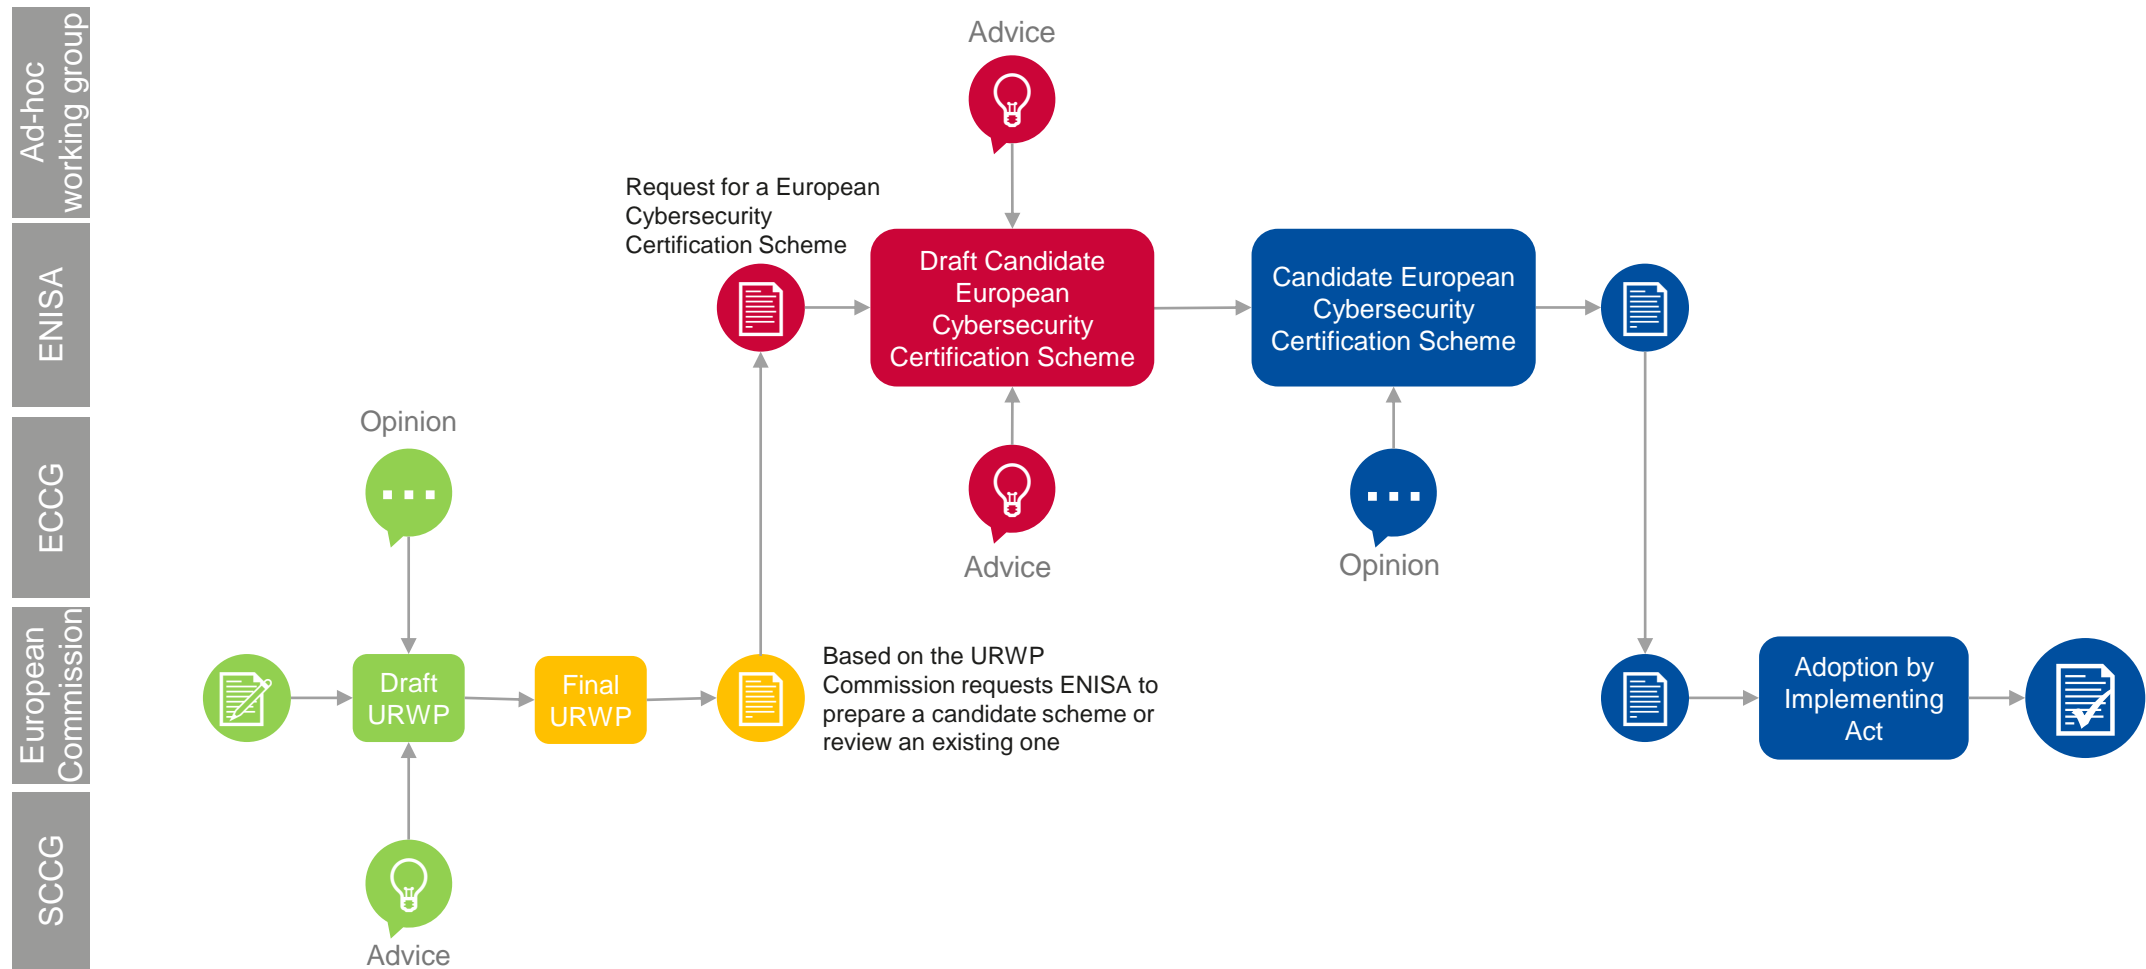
Ad-hoc working group

ENISA

ECCG

European Commission

SCCG

Advice

Request for a European Cybersecurity Certification Scheme

Draft Candidate European Cybersecurity Certification Scheme

Candidate European Cybersecurity Certification Scheme

Opinion

Advice

Opinion

Draft URWP

Final URWP

Based on the URWP Commission requests ENISA to prepare a candidate scheme or review an existing one

Adoption by Implementing Act

Advice